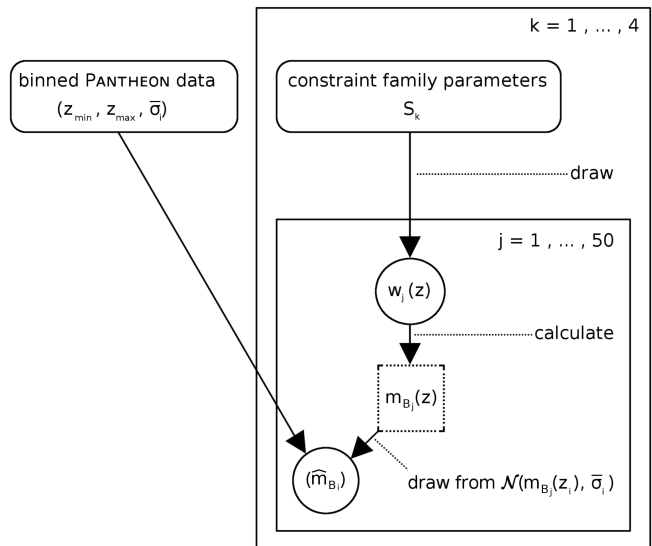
binned PANTHEON data
$(z_{min}, z_{max}, \overline{\sigma}_i)$

k = 1 , ... , 4

constraint family parameters
$S_k$

draw

j = 1 , ... , 50

$w_j(z)$

calculate

$m_{B_j}(z)$

$(\widehat{m}_{B_i})$

draw from $\mathcal{N}(m_{B_j}(z_i), \overline{\sigma}_i)$